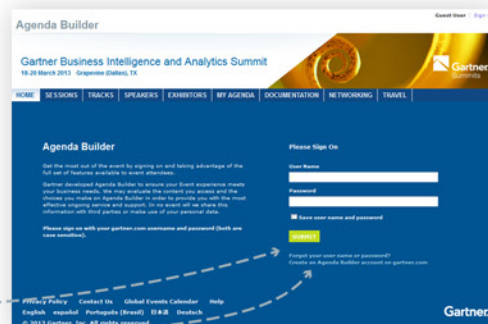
Agenda Builder

Guest User | Sign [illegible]

Gartner Business Intelligence and Analytics Summit

18-20 March 2013 Grapevine (Dallas), TX

Gartner Summits

HOME SESSIONS TRACKS SPEAKERS EXHIBITORS MY AGENDA DOCUMENTATION NETWORKING TRAVEL

Agenda Builder

Get the most out of the event by signing on and taking advantage of the full set of features available to event attendees.

Gartner developed Agenda Builder to ensure your Event experience meets your business needs. We may evaluate the content you access and the choices you make on Agenda Builder in order to provide you with the most effective ongoing service and support. In no event will we share this information with third parties or make use of your personal data.

Please sign on with your gartner.com username and password (both are case sensitive).

Please Sign On

User Name

Password

Save user name and password

SUBMIT

Forgot your user name or password?

Create an Agenda Builder account on gartner.com

Privacy Policy Contact Us Global Events Calendar Help

English español Português (Brasil) 日本語 Deutsch

© 2013 Gartner, Inc. All rights reserved.

Gartner